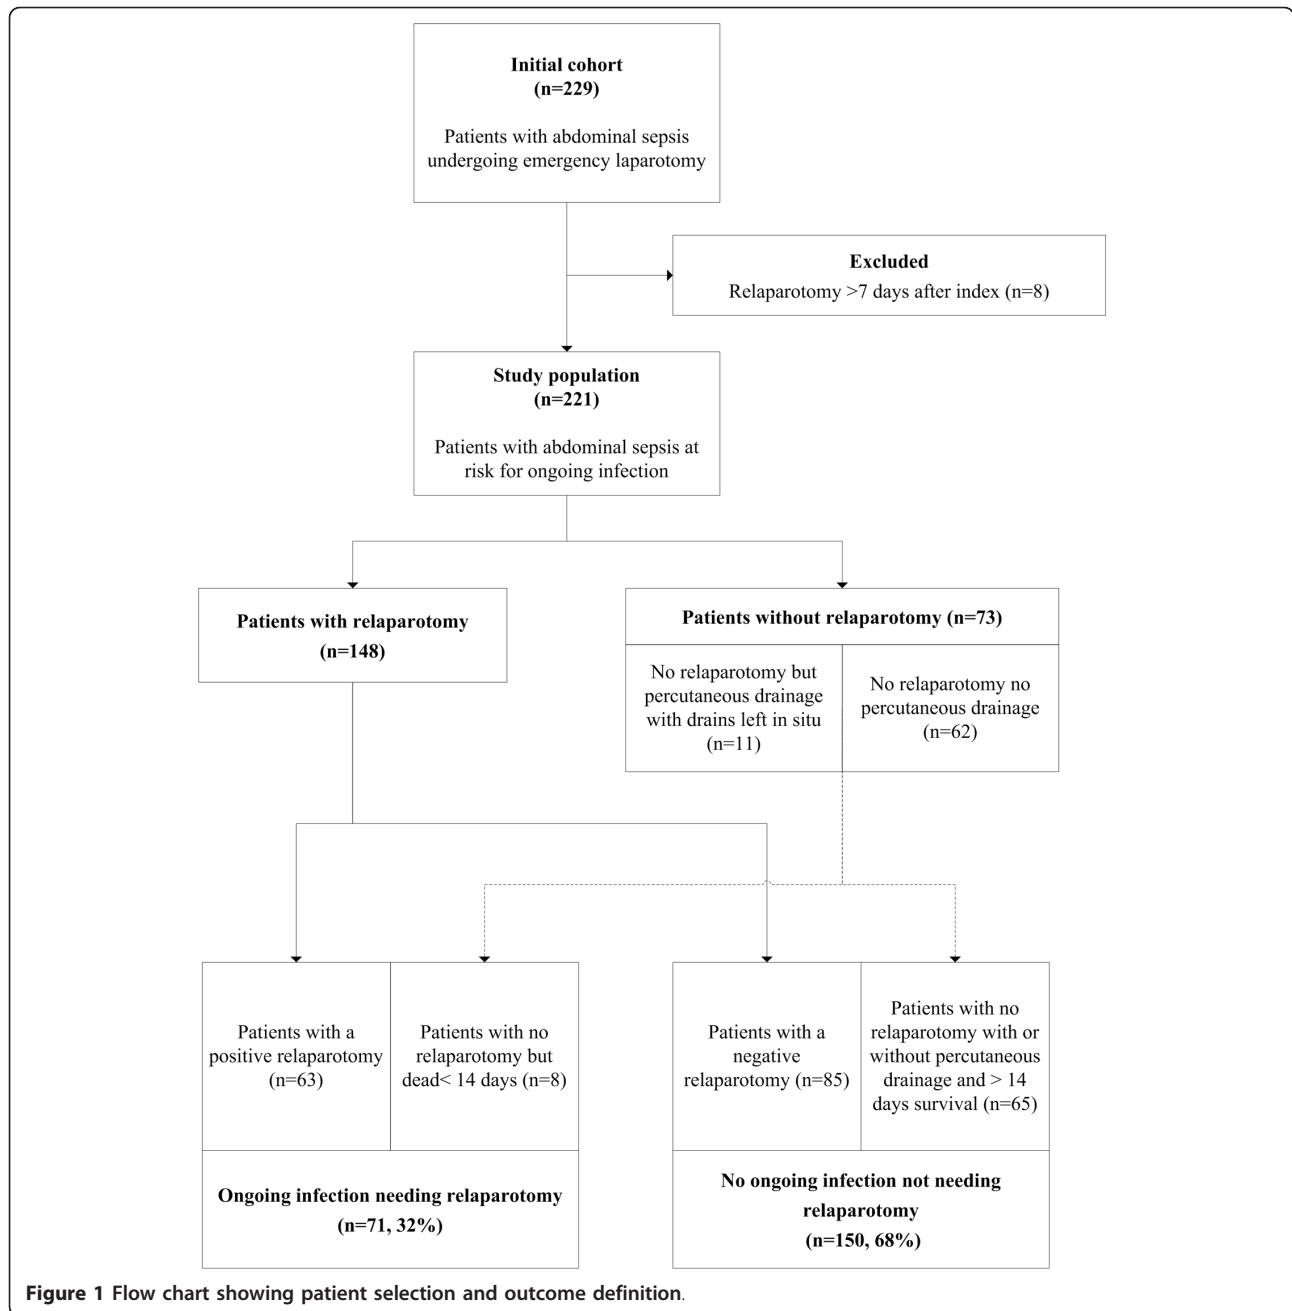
Initial cohort
(n=229)

Patients with abdominal sepsis undergoing emergency laparotomy

Excluded
Relaparotomy >7 days after index (n=8)

Study population
(n=221)

Patients with abdominal sepsis at risk for ongoing infection

Patients with relaparotomy
(n=148)

Patients without relaparotomy (n=73)

No relaparotomy but percutaneous drainage with drains left in situ (n=11)

No relaparotomy no percutaneous drainage (n=62)

Patients with a positive relaparotomy (n=63)

Patients with no relaparotomy but dead< 14 days (n=8)

Ongoing infection needing relaparotomy
(n=71, 32%)

Patients with a negative relaparotomy (n=85)

Patients with no relaparotomy with or without percutaneous drainage and > 14 days survival (n=65)

No ongoing infection not needing relaparotomy
(n=150, 68%)

Figure 1 Flow chart showing patient selection and outcome definition.